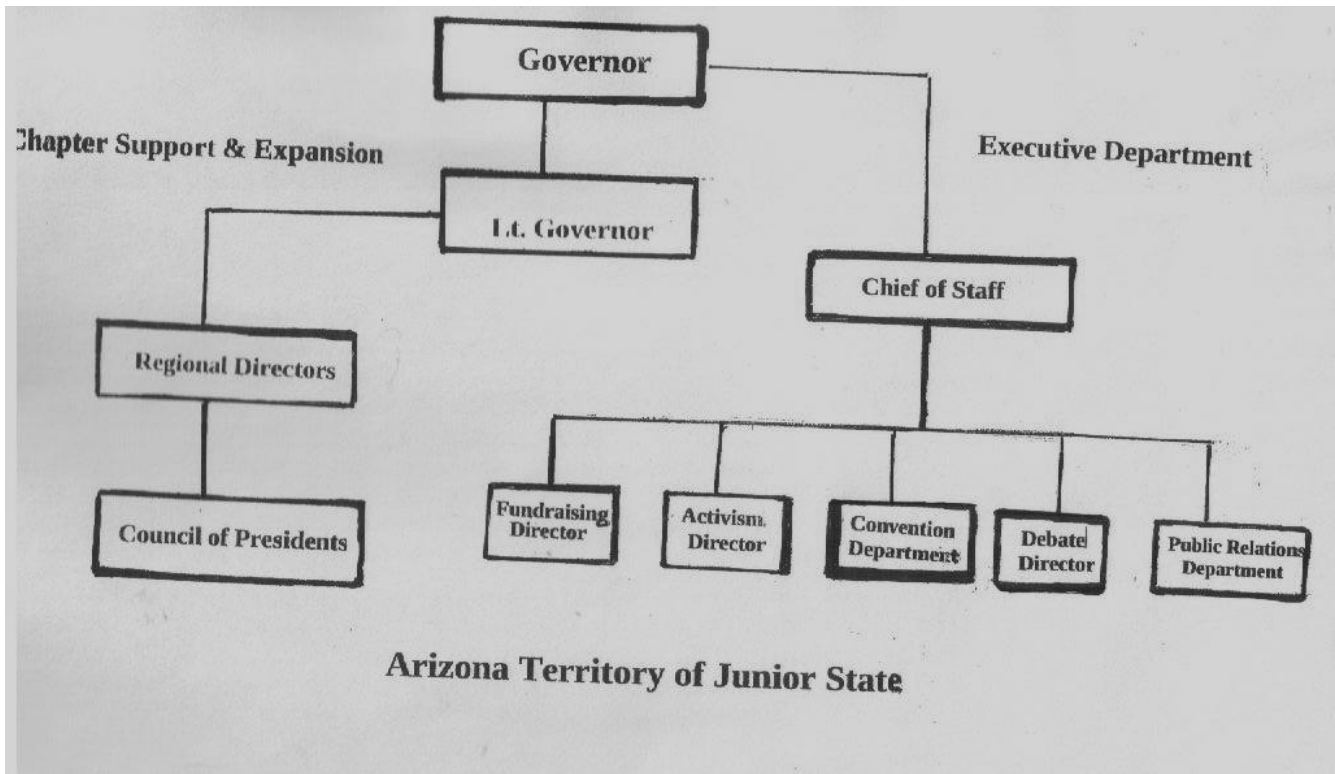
Governor

Chapter Support & Expansion

Executive Department

Lt. Governor

Chief of Staff

Regional Directors

Council of Presidents

Fundraising Director

Activism Director

Convention Department

Debate Director

Public Relations Department

Arizona Territory of Junior State